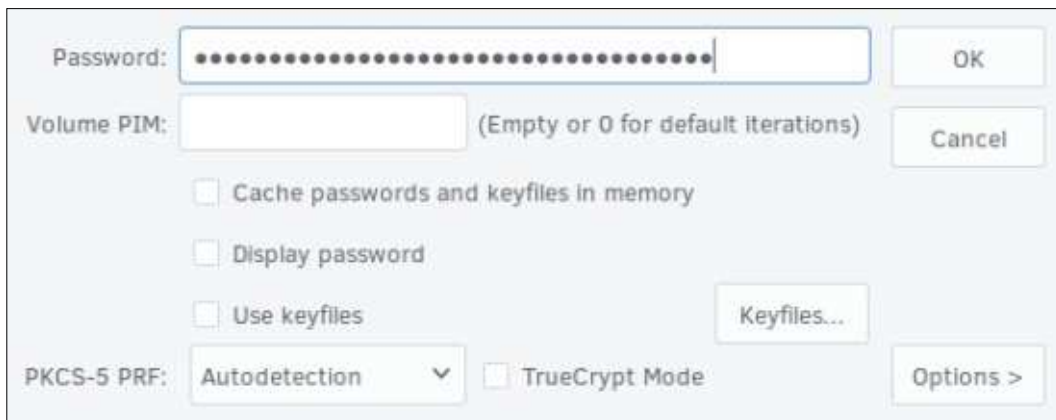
Password: ••••••••••••••••••••••••••••••••••

OK

Volume PIM: (Empty or 0 for default iterations)

Cancel

Cache passwords and keyfiles in memory

Display password

Use keyfiles

Keyfiles...

PKCS-5 PRF: Autodetection

TrueCrypt Mode

Options >